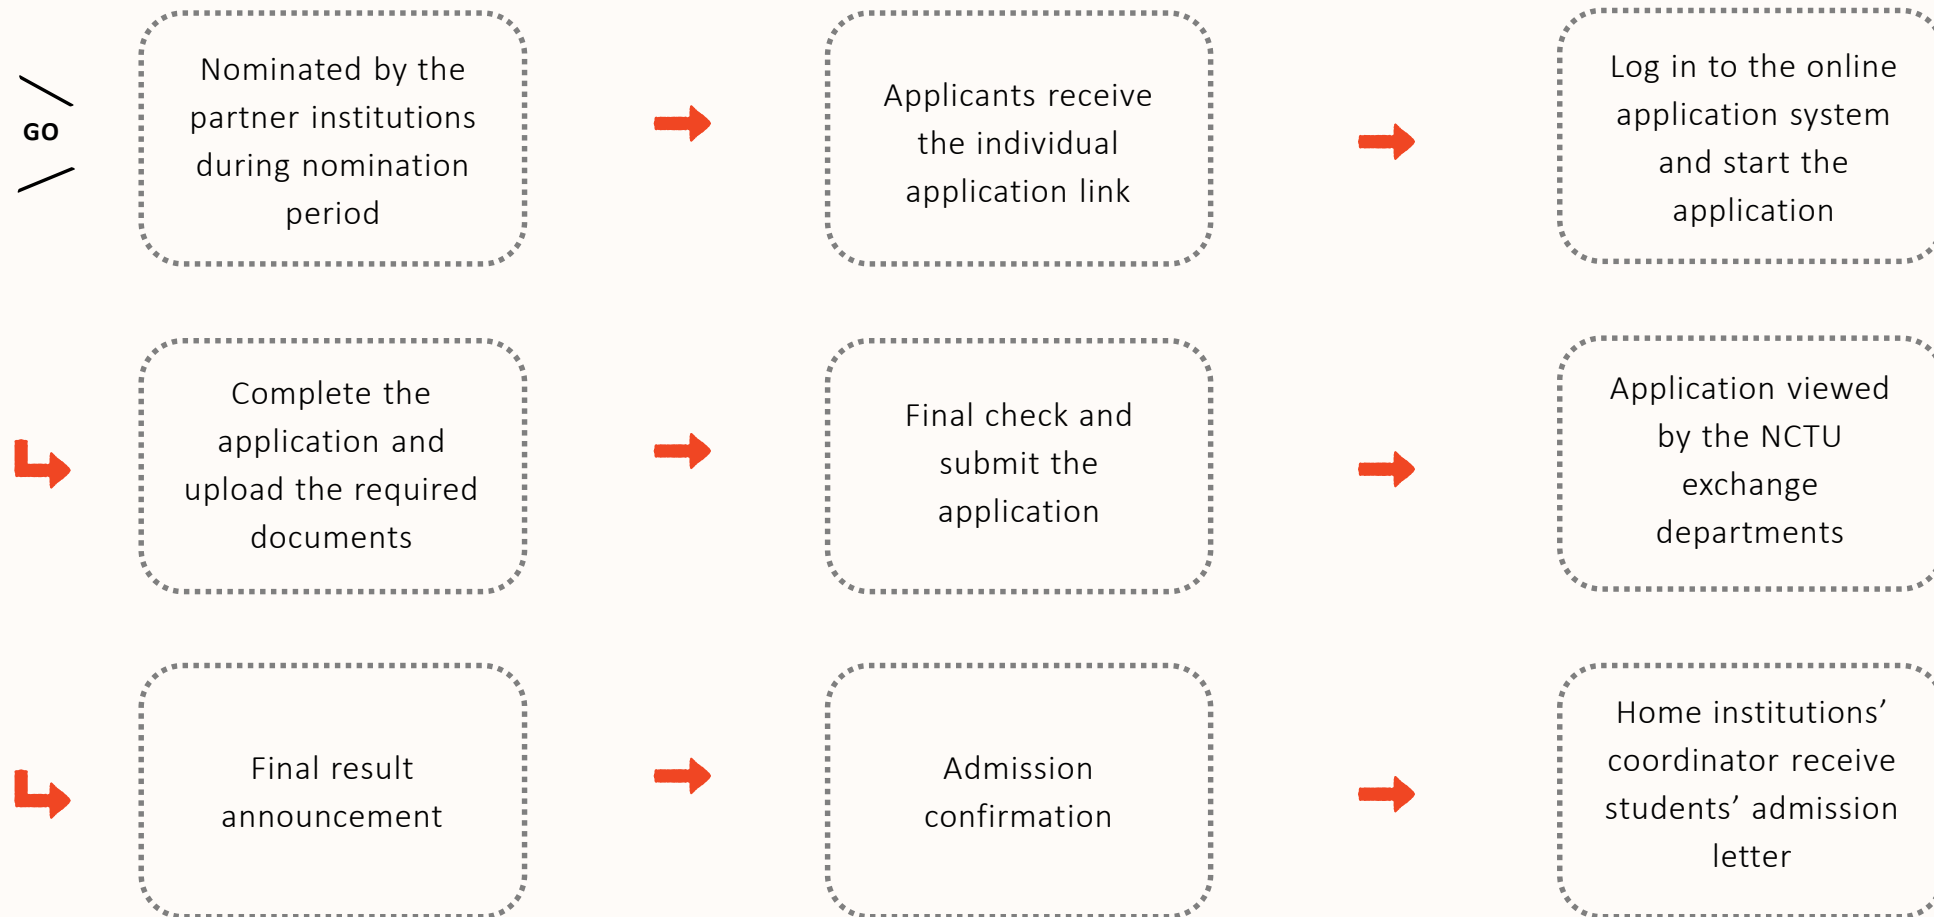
GO

Nominated by the partner institutions during nomination period

Applicants receive the individual application link

Log in to the online application system and start the application

Complete the application and upload the required documents

Final check and submit the application

Application viewed by the NCTU exchange departments

Final result announcement

Admission confirmation

Home institutions’ coordinator receive students’ admission letter